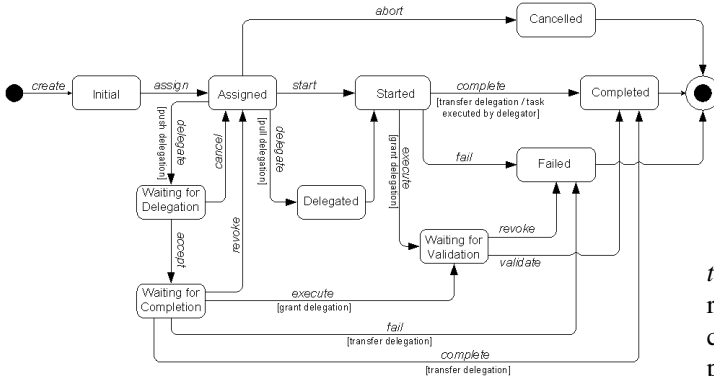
abort

Cancelled

create

Initial

assign

Assigned

start

Started

complete

[transfer delegation / task executed by delegator]

Completed

delegate

[push delegation]

cancel

delegate

[pull delegation]

execute

[grant delegation]

fail

Failed

Waiting for Delegation

Delegated

accept

revoke

revoke

Waiting for Validation

validate

Waiting for Completion

execute

[grant delegation]

fail

[transfer delegation]

complete

[transfer delegation]

t
r
c
r